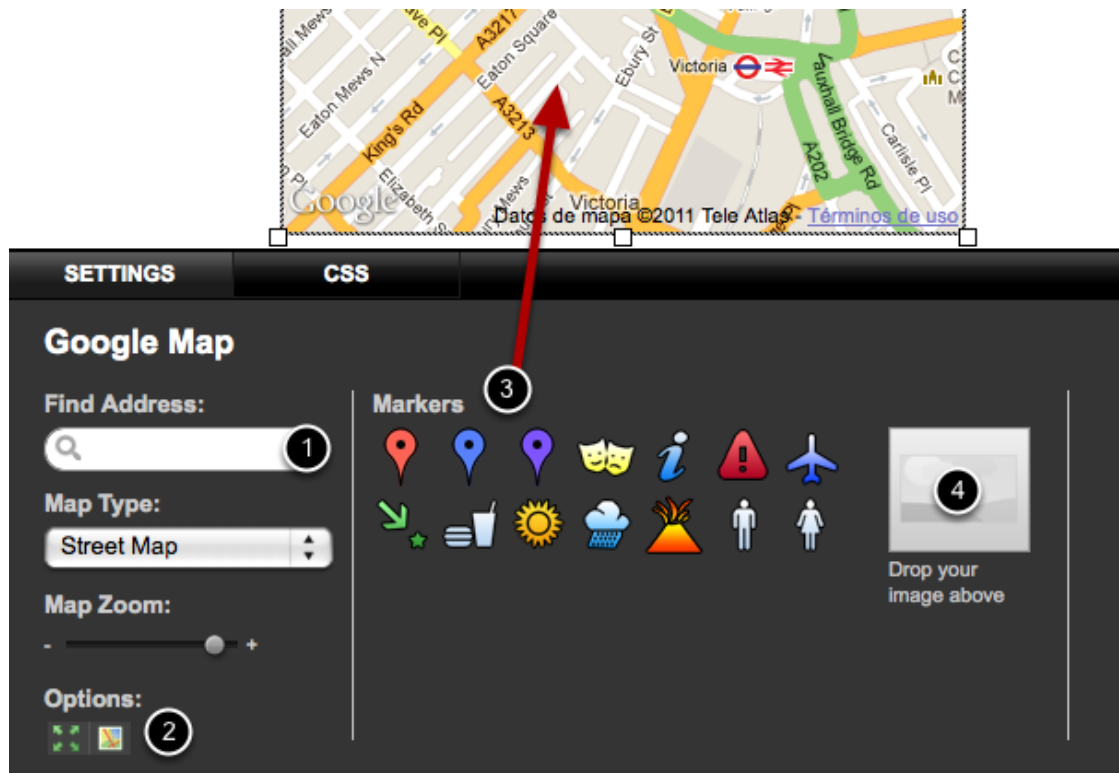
Mews
ove Pl
A3217
Eaton Square
Ebury St
Victoria
Eaton Mews N
King's Rd
A3213
Vauxhall Bridge Rd
A202
Carlisle Pl
Elizabeth St
Mews
Victoria
Google
Datos de mapa ©2011 Tele Atlas - Términos de uso

SETTINGS
CSS

Google Map

Find Address:
1
Map Type:
Street Map
Map Zoom:
- +
Options:
2

Markers
3

4
Drop your image above